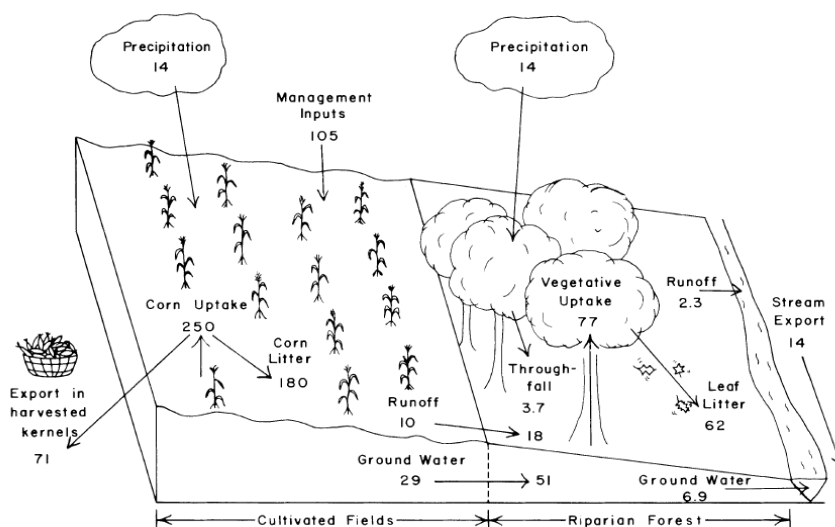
Precipitation
14

Precipitation
14

Management Inputs
105

Corn Uptake
250

Corn Litter
180

Export in harvested kernels
71

Runoff
10

18

Ground Water
29

51

Vegetative Uptake
77

Runoff
2.3

Stream Export
14

Throughfall
3.7

Leaf Litter
62

Ground Water
6.9

Cultivated Fields

Riparian Forest